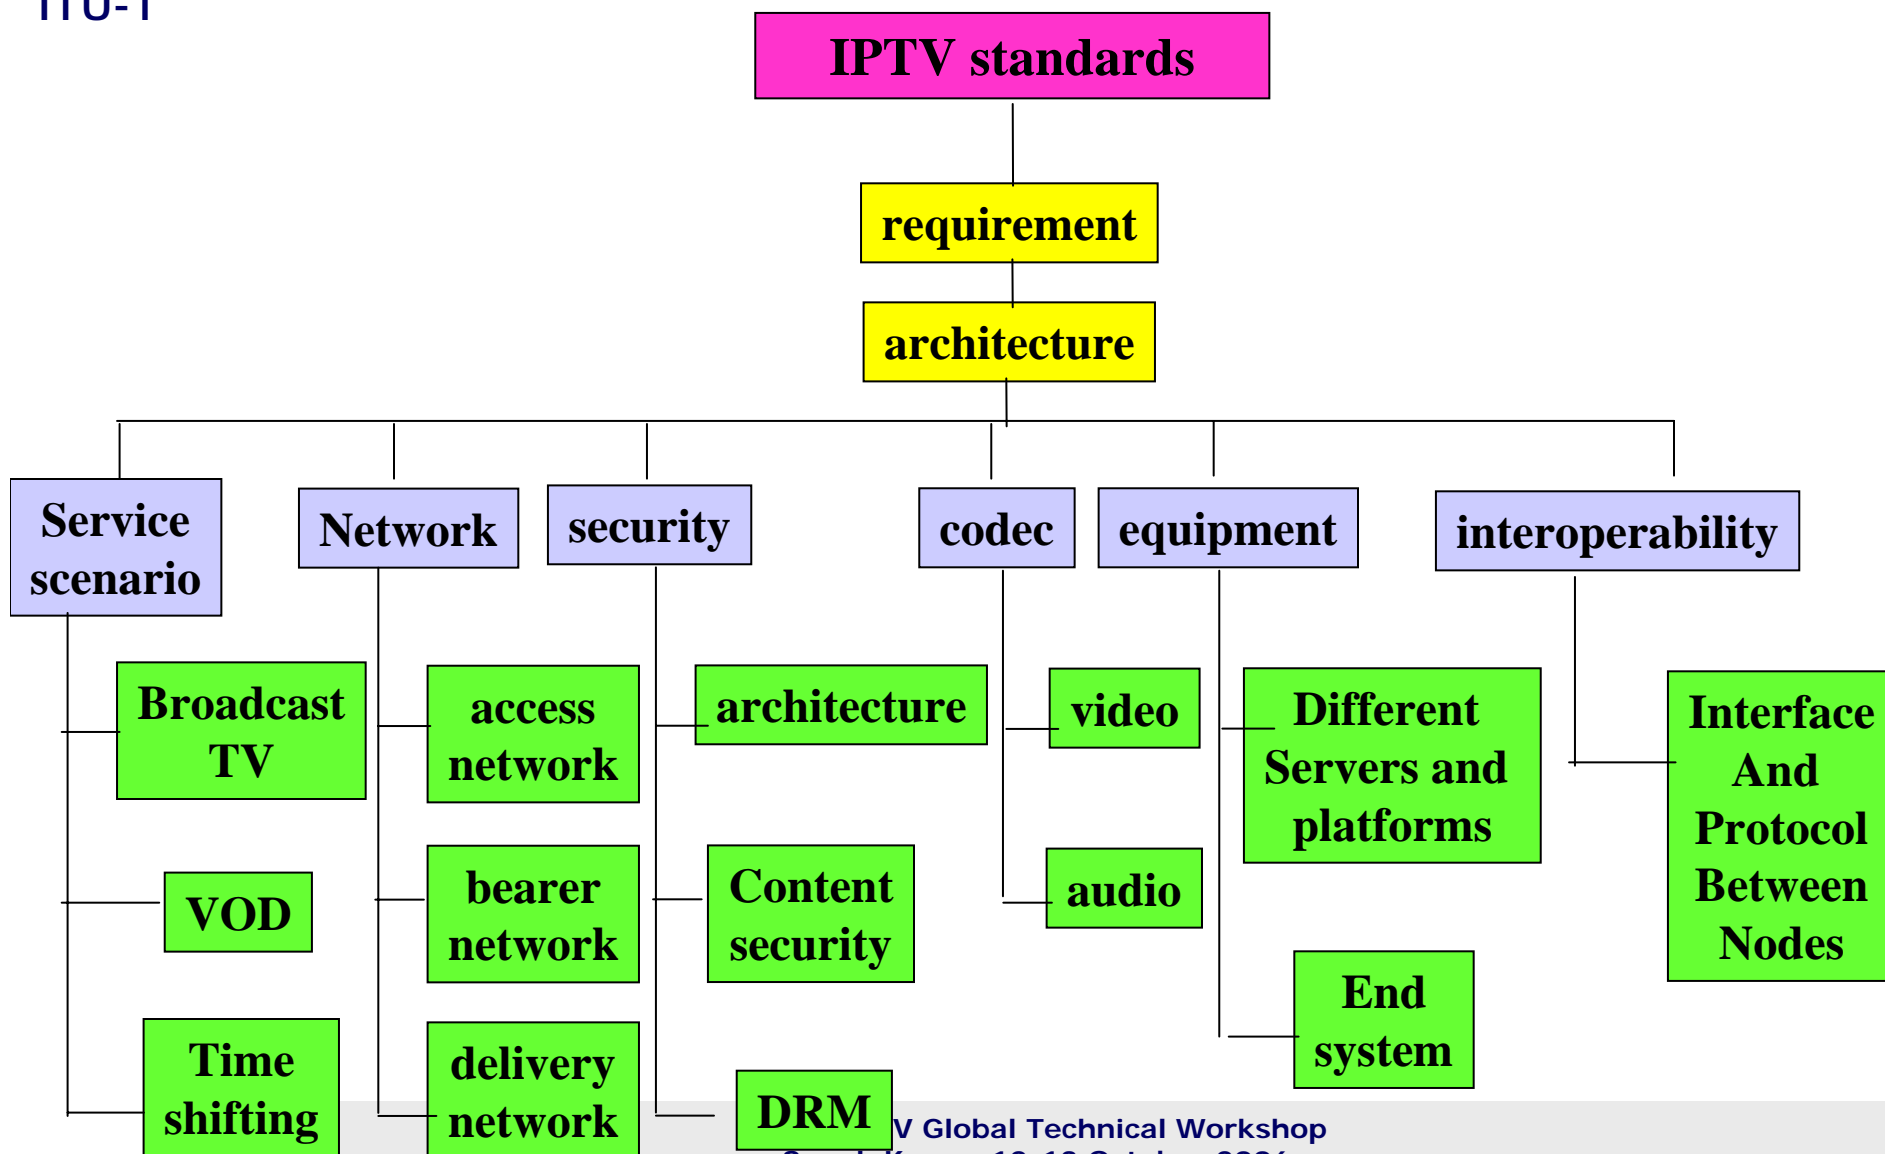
ITU-T

IPTV standards

requirement

architecture

Service scenario

Network

security

codec

equipment

interoperability

Broadcast TV

VOD

Time shifting

access network

bearer network

delivery network

architecture

Content security

DRM

video

audio

Different Servers and platforms

End system

Interface And Protocol Between Nodes

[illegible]V Global Technical Workshop

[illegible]